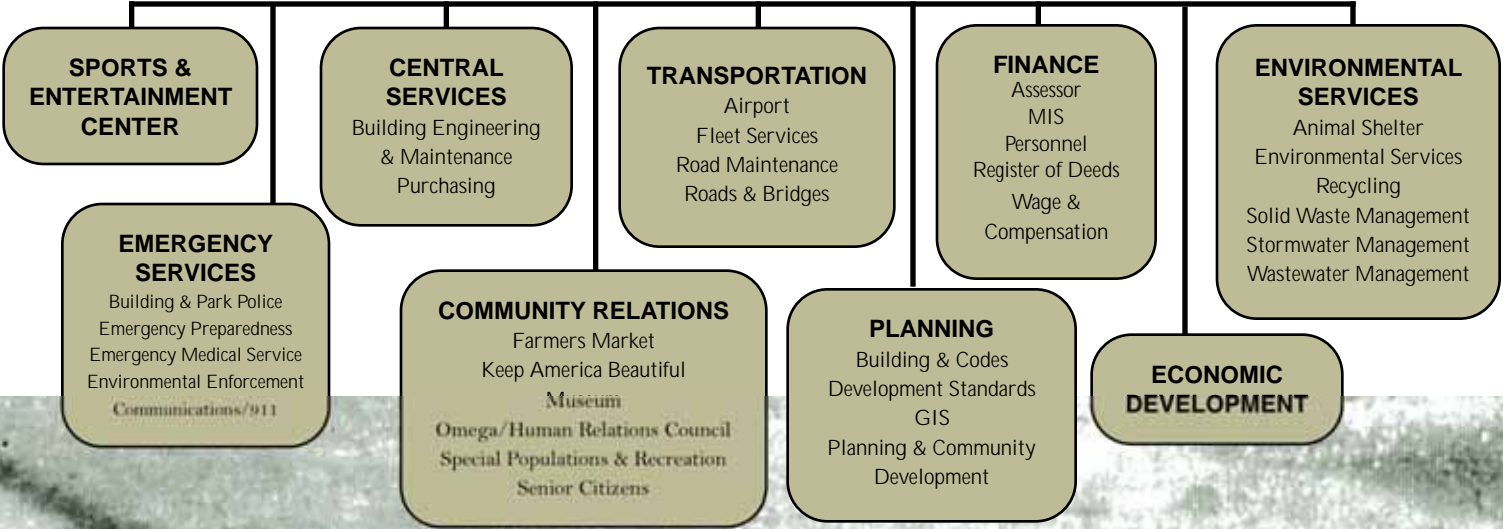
SPORTS & ENTERTAINMENT CENTER

EMERGENCY SERVICES
Building & Park Police
Emergency Preparedness
Emergency Medical Service
Environmental Enforcement
Communications/911

CENTRAL SERVICES
Building Engineering & Maintenance
Purchasing

COMMUNITY RELATIONS
Farmers Market
Keep America Beautiful
Museum
Omega/Human Relations Council
Special Populations & Recreation
Senior Citizens

TRANSPORTATION
Airport
Fleet Services
Road Maintenance
Roads & Bridges

PLANNING
Building & Codes
Development Standards
GIS
Planning & Community Development

FINANCE
Assessor
MIS
Personnel
Register of Deeds
Wage & Compensation

ECONOMIC DEVELOPMENT

ENVIRONMENTAL SERVICES
Animal Shelter
Environmental Services
Recycling
Solid Waste Management
Stormwater Management
Wastewater Management